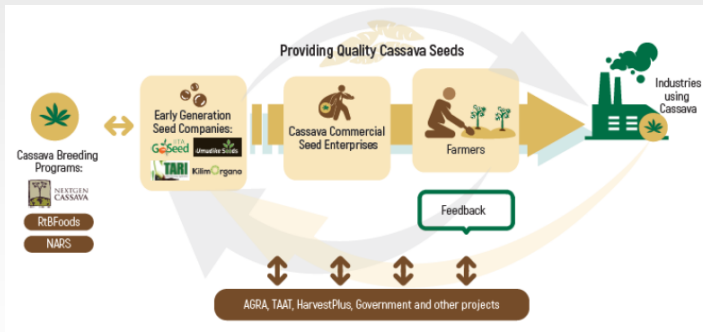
Providing Quality Cassava Seeds

Cassava Breeding Programs:

NEXTGEN CASSAVA

RtBFoods

NARS

Early Generation Seed Companies:

GoSeed

Umudike Seeds

TARI

KilimOrgano

Cassava Commercial Seed Enterprises

Farmers

Industries using Cassava

Feedback

AGRA, TAAT, HarvestPlus, Government and other projects